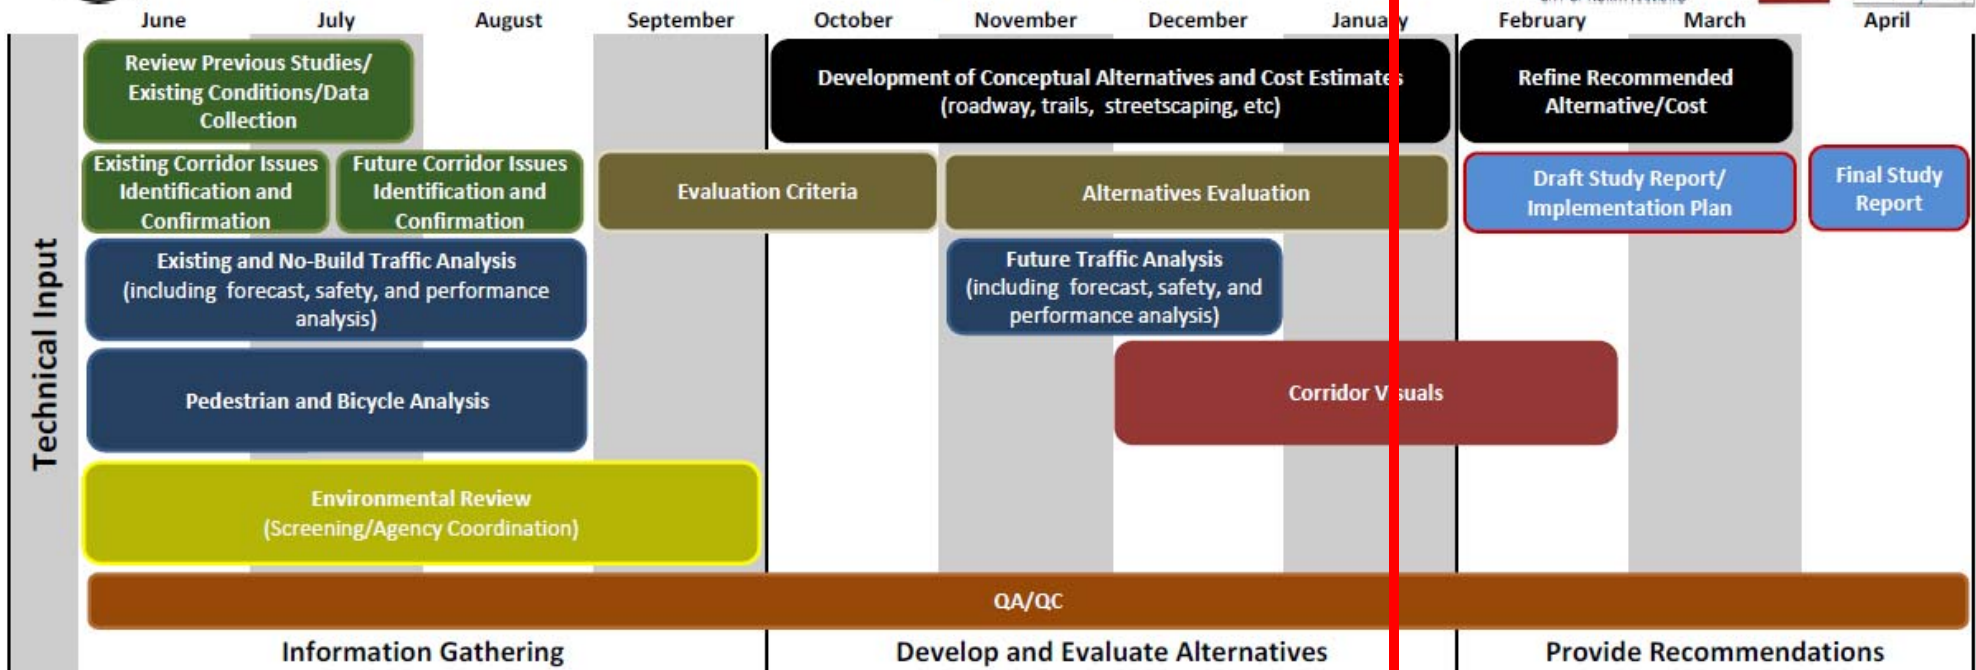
June July August September October November December January February March April

Technical Input

Review Previous Studies/ Existing Conditions/Data Collection

Development of Conceptual Alternatives and Cost Estimates (roadway, trails, streetscaping, etc)

Refine Recommended Alternative/Cost

Existing Corridor Issues Identification and Confirmation

Future Corridor Issues Identification and Confirmation

Evaluation Criteria

Alternatives Evaluation

Draft Study Report/ Implementation Plan

Final Study Report

Existing and No-Build Traffic Analysis (including forecast, safety, and performance analysis)

Future Traffic Analysis (including forecast, safety, and performance analysis)

Corridor V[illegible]suals

Pedestrian and Bicycle Analysis

Environmental Review (Screening/Agency Coordination)

QA/QC

Information Gathering

Develop and Evaluate Alternatives

Provide Recommendations